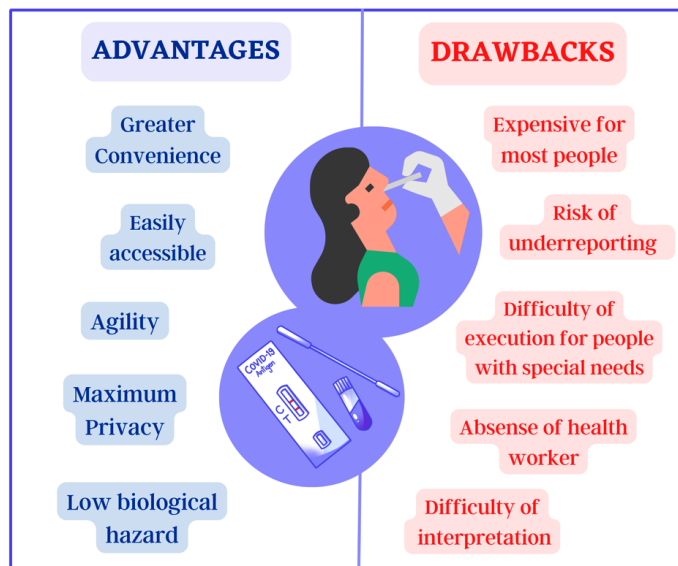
ADVANTAGES

Greater Convenience

Easily accessible

Agility

Maximum Privacy

Low biological hazard

COVID-19 Antigen

C

T

DRAWBACKS

Expensive for most people

Risk of underreporting

Difficulty of execution for people with special needs

Absense of health worker

Difficulty of interpretation